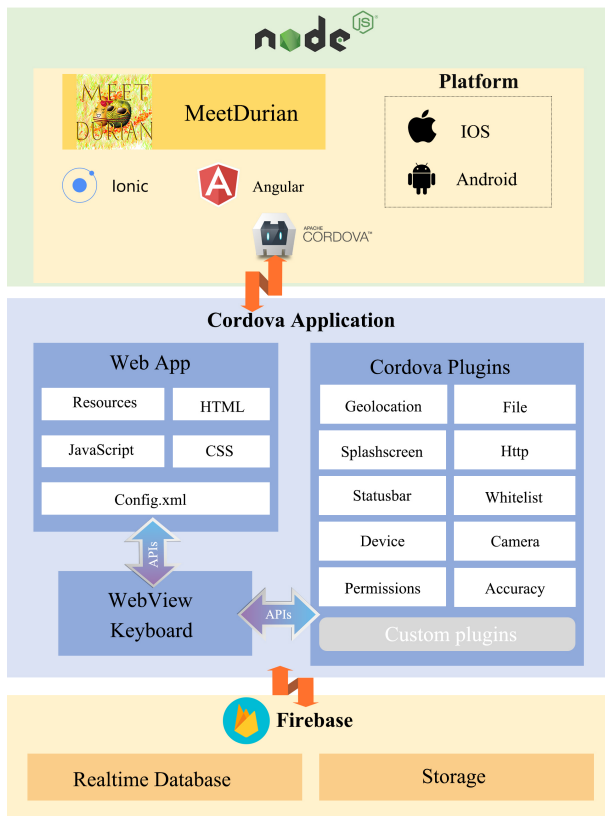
node JS

MEET DURIAN

MeetDurian

Platform

IOS

Android

Ionic

Angular

APACHE CORDOVA™

Cordova Application

Web App

Resources

HTML

JavaScript

CSS

Config.xml

APIs

WebView Keyboard

APIs

Cordova Plugins

Geolocation

File

Splashscreen

Http

Statusbar

Whitelist

Device

Camera

Permissions

Accuracy

Custom plugins

Firebase

Realtime Database

Storage